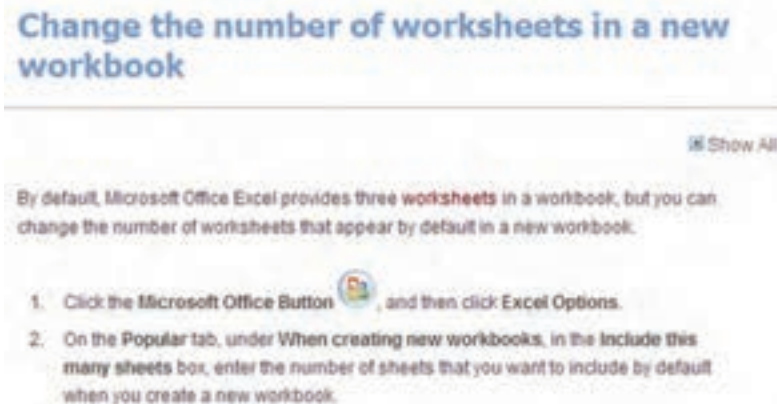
Change the number of worksheets in a new workbook

Show All

By default, Microsoft Office Excel provides three worksheets in a workbook, but you can change the number of worksheets that appear by default in a new workbook.

1. Click the Microsoft Office Button, and then click Excel Options.
2. On the Popular tab, under When creating new workbooks, in the Include this many sheets box, enter the number of sheets that you want to include by default when you create a new workbook.